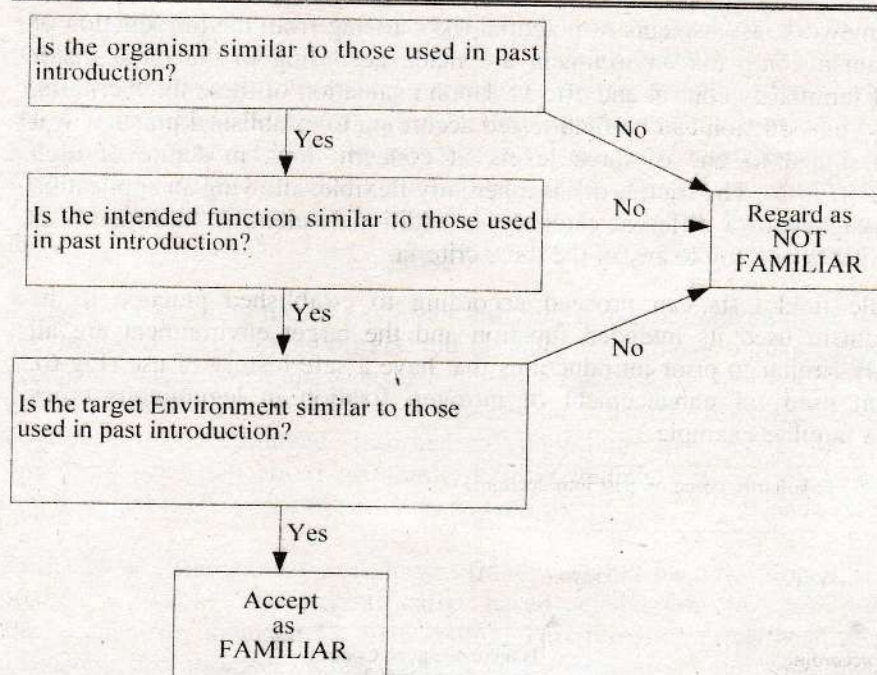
Is the organism similar to those used in past introduction?

Yes

No

Is the intended function similar to those used in past introduction?

No

Regard as NOT FAMILIAR

Yes

No

Is the target Environment similar to those used in past introduction?

Yes

Accept as FAMILIAR